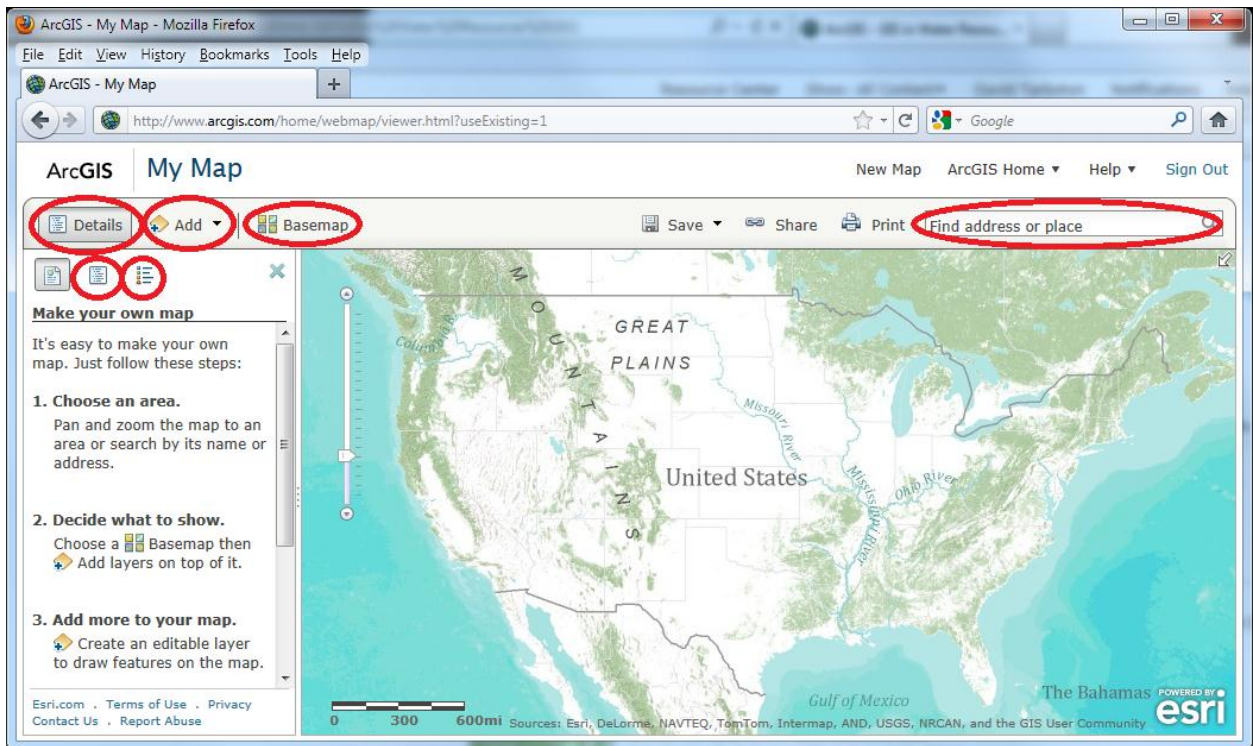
ArcGIS - My Map - Mozilla Firefox

File Edit View History Bookmarks Tools Help

ArcGIS - My Map +

http://www.arcgis.com/home/webmap/viewer.html?useExisting=1

Google

ArcGIS My Map

New Map ArcGIS Home ▾ Help ▾ Sign Out

Details Add ▾ Basemap

Save ▾ Share Print Find address or place

Make your own map

It's easy to make your own map. Just follow these steps:

1. Choose an area.
Pan and zoom the map to an area or search by its name or address.

2. Decide what to show.
Choose a Basemap then Add layers on top of it.

3. Add more to your map.
Create an editable layer to draw features on the map.

Esri.com . Terms of Use . Privacy
Contact Us . Report Abuse

MOUNTAINS

GREAT PLAINS

Columbia R.

Missouri River

United States

Mississippi River

Ohio River

Gulf of Mexico

The Bahamas

POWERED BY esri

0 300 600mi Sources: Esri, DeLorme, NAVTEQ, TomTom, Intermap, AND, USGS, NRCAN, and the GIS User Community